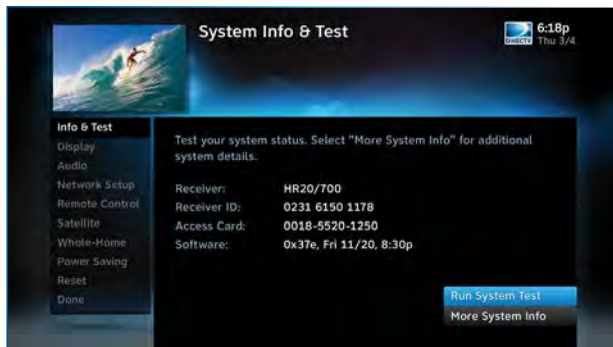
System Info & Test

DIRECTV 6:18p Thu 3/4

Info & Test
Display
Audio
Network Setup
Remote Control
Satellite
Whole-Home
Power Saving
Reset
Done

Test your system status. Select "More System Info" for additional system details.

| | |
|---|---|
| Receiver: | HR20/700 |
| Receiver ID: | 0231 6150 1178 |
| Access Card: | 0018-5520-1250 |
| Software: | 0x37e, Fri 11/20, 8:30p |

Run System Test
More System Info